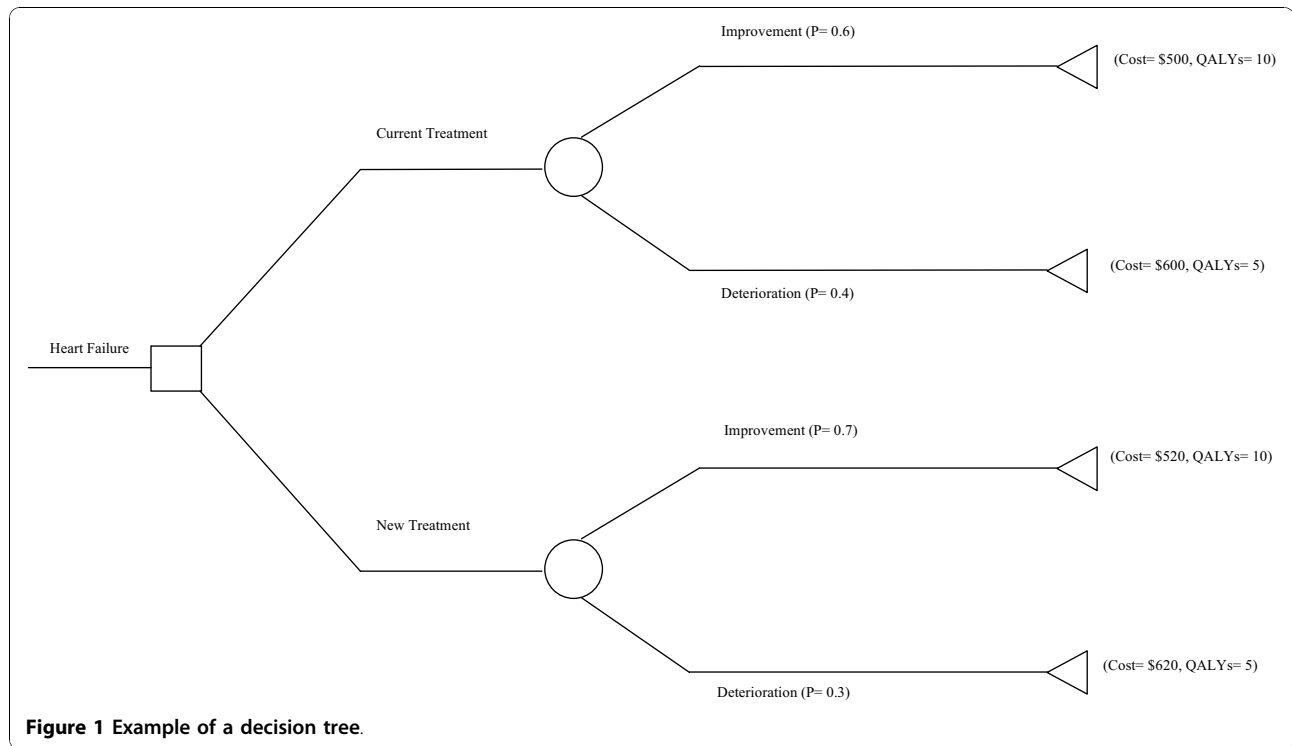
Improvement (P= 0.6)

(Cost= \$500, QALYs= 10)

Current Treatment

Deterioration (P= 0.4)

(Cost= \$600, QALYs= 5)

Heart Failure

Improvement (P= 0.7)

(Cost= \$520, QALYs= 10)

New Treatment

Deterioration (P= 0.3)

(Cost= \$620, QALYs= 5)

**Figure 1 Example of a decision tree**.